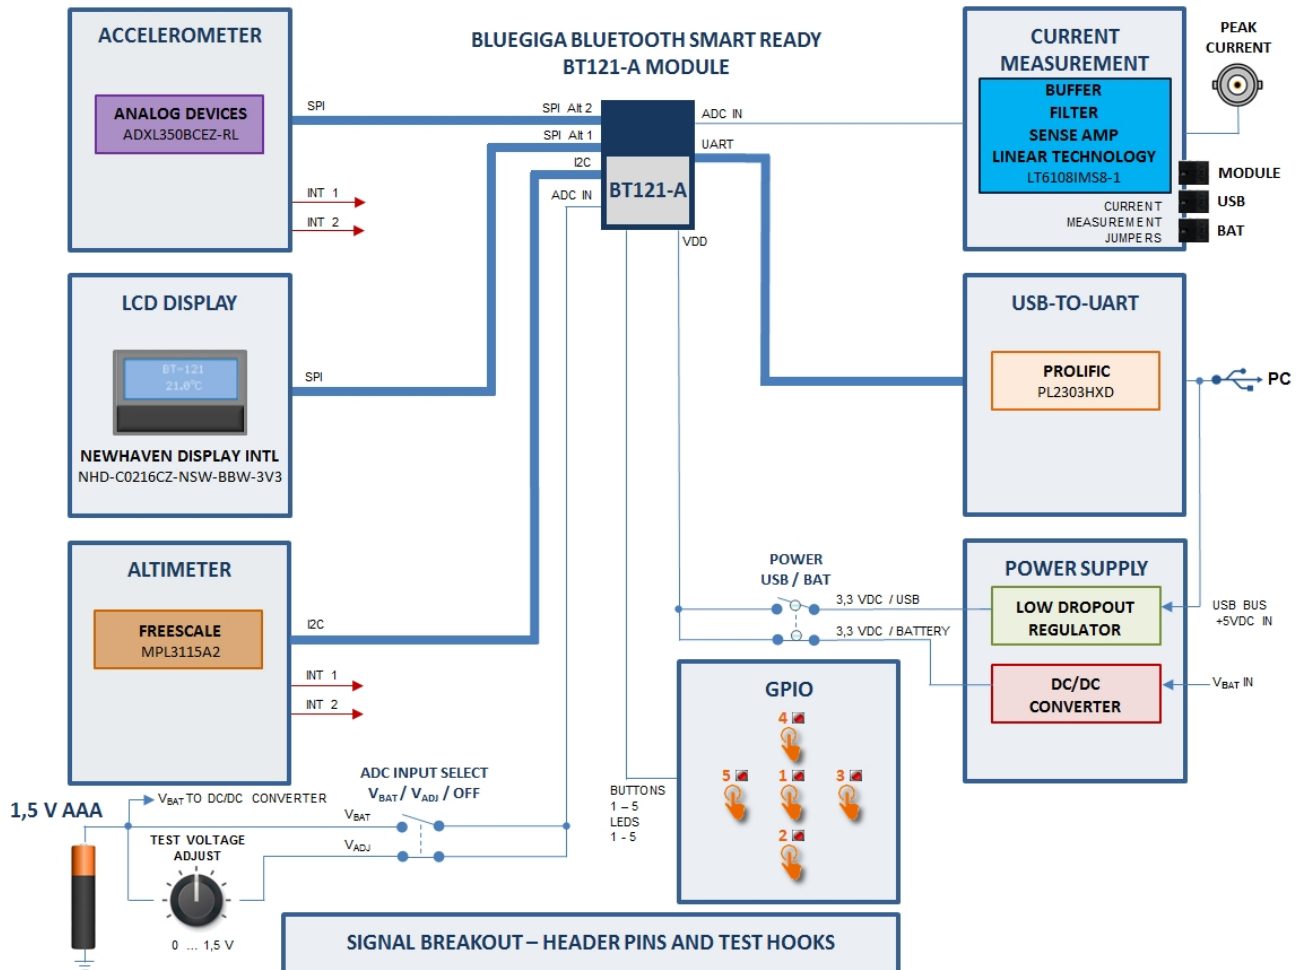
ACCELEROMETER

ANALOG DEVICES
ADXL350BCEZ-RL

SPI

INT 1
INT 2

BLUEGIGA BLUETOOTH SMART READY
BT121-A MODULE

SPI Alt 2
SPI Alt 1
I2C
ADC IN

BT121-A

ADC IN
UART
VDD

CURRENT MEASUREMENT

BUFFER
FILTER
SENSE AMP
LINEAR TECHNOLOGY
LT6108IMS8-1

CURRENT MEASUREMENT JUMPERS

PEAK CURRENT

MODULE
USB
BAT

LCD DISPLAY

BT-121
21.0°C

NEWHAVEN DISPLAY INTL
NHD-C0216CZ-NSW-BBW-3V3

SPI

USB-TO-UART

PROLIFIC
PL2303HXD

PC

ALTIMETER

FREESCALE
MPL3115A2

I2C

INT 1
INT 2

POWER
USB / BAT

3,3 VDC / USB
3,3 VDC / BATTERY

POWER SUPPLY

LOW DROPOUT REGULATOR

DC/DC CONVERTER

USB BUS
+5VDC IN

$V_{BAT}$ IN

GPIO

4
5
1
3
2

BUTTONS
1 – 5
LEDS
1 - 5

1,5 V AAA

$V_{BAT}$ TO DC/DC CONVERTER

ADC INPUT SELECT
$V_{BAT}$ / $V_{ADJ}$ / OFF

$V_{BAT}$
$V_{ADJ}$

TEST VOLTAGE ADJUST

0 ... 1,5 V

SIGNAL BREAKOUT – HEADER PINS AND TEST HOOKS